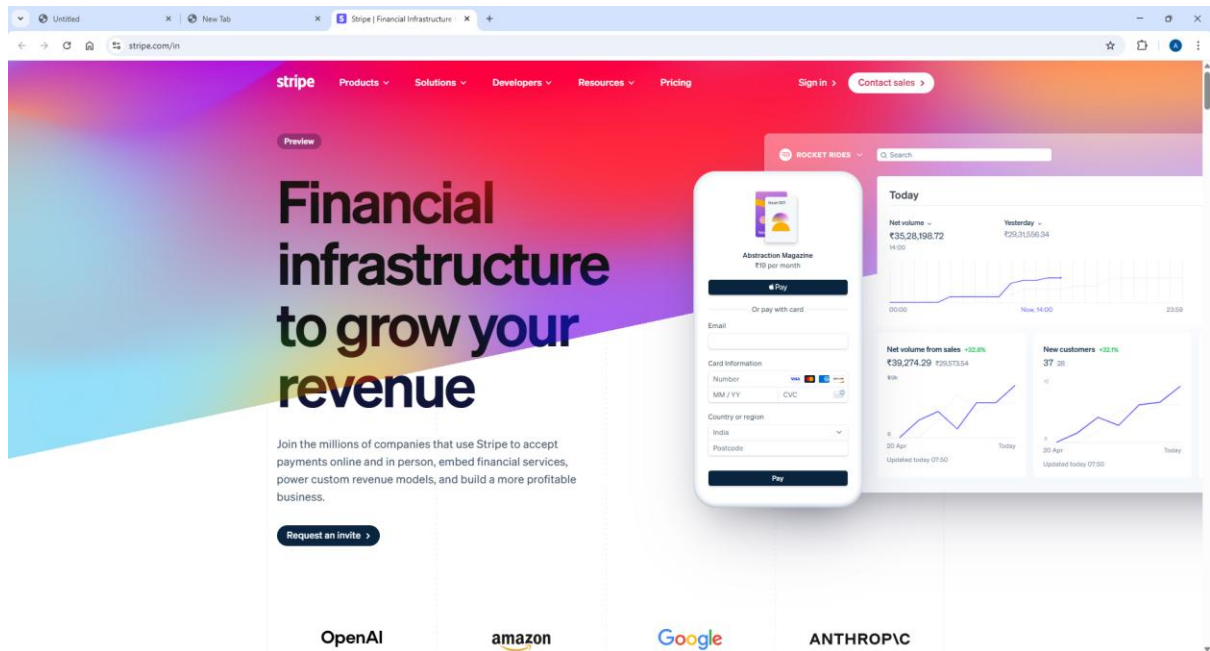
Untitled
New Tab
Stripe | Financial Infrastructure
stripe.com/in

stripe Products Solutions Developers Resources Pricing Sign in > Contact sales >

Preview

Financial infrastructure to grow your revenue

Join the millions of companies that use Stripe to accept payments online and in person, embed financial services, power custom revenue models, and build a more profitable business.

Request an invite >

Abstraction Magazine
₹19 per month
Pay
Or pay with card
Email
Card Information
Number
MM / YY
CVC
Country or region
India
Postcode
Pay

ROCKET RIDES
Search
Today
Net volume
₹35,28,198.72
14:00
Yesterday
₹29,31,556.34
00:00
Now, 14:00
23:59
Net volume from sales +32.8%
₹39,274.29 ₹29,573.54
20 Apr
Today
Updated today 07:50
New customers +32.1%
37 28
20 Apr
Today
Updated today 07:50

OpenAI
amazon
Google
ANTHROP\C